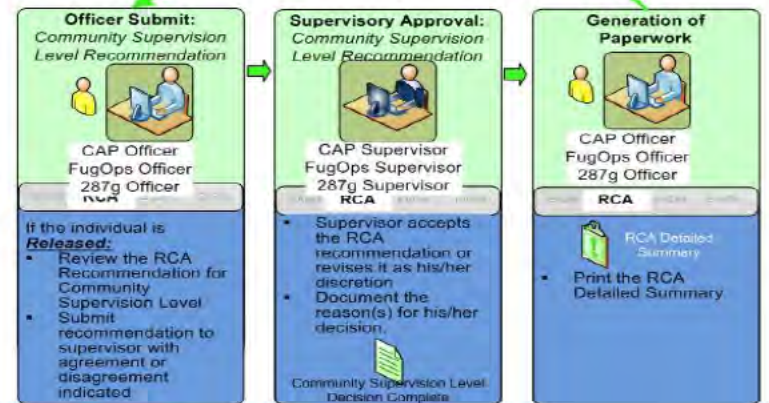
Officer Submit:
Community Supervision Level Recommendation

CAP Officer
FugOps Officer
287g Officer

RCA

If the individual is **Released:**
- Review the RCA Recommendation for Community Supervision Level
- Submit recommendation to supervisor with agreement or disagreement indicated

Supervisory Approval:
Community Supervision Level Recommendation

CAP Supervisor
FugOps Supervisor
287g Supervisor

RCA

- Supervisor accepts the RCA recommendation or revises it as his/her discretion
- Document the reason(s) for his/her decision.

Community Supervision Level Decision Complete

Generation of Paperwork

CAP Officer
FugOps Officer
287g Officer

RCA

RCA Detailed Summary

- Print the RCA Detailed Summary